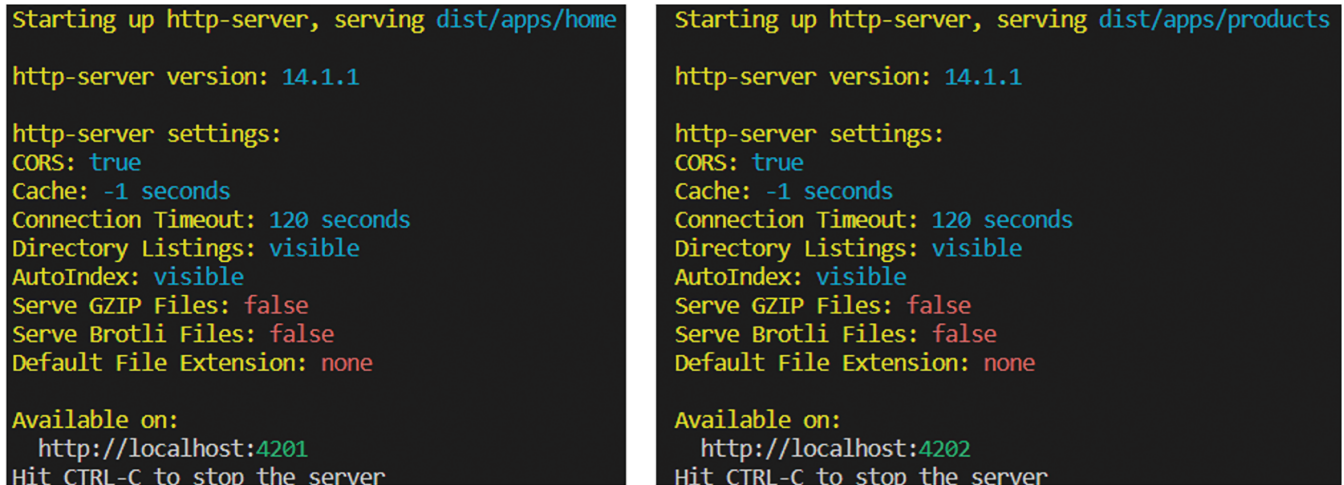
Starting up http-server, serving dist/apps/home

http-server version: 14.1.1

http-server settings:
CORS: true
Cache: -1 seconds
Connection Timeout: 120 seconds
Directory Listings: visible
AutoIndex: visible
Serve GZIP Files: false
Serve Brotli Files: false
Default File Extension: none

Available on:
http://localhost:4201
Hit CTRL-C to stop the server

Starting up http-server, serving dist/apps/products

http-server version: 14.1.1

http-server settings:
CORS: true
Cache: -1 seconds
Connection Timeout: 120 seconds
Directory Listings: visible
AutoIndex: visible
Serve GZIP Files: false
Serve Brotli Files: false
Default File Extension: none

Available on:
http://localhost:4202
Hit CTRL-C to stop the server